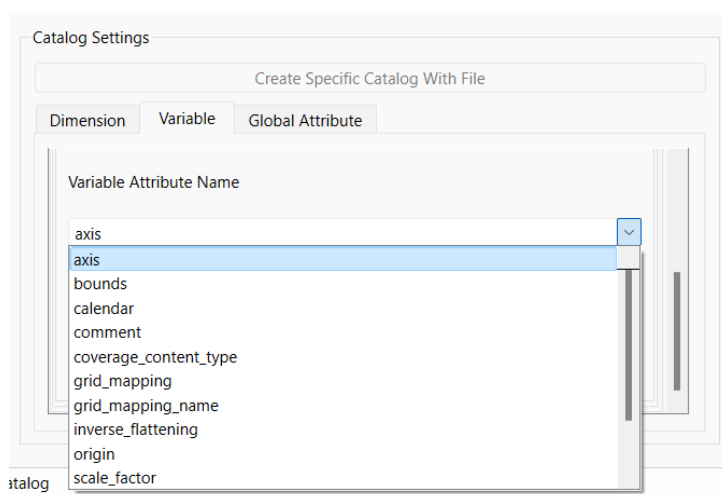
Catalog Settings

Create Specific Catalog With File

Dimension | Variable | Global Attribute

Variable Attribute Name

axis

axis
bounds
calendar
comment
coverage_content_type
grid_mapping
grid_mapping_name
inverse_flattening
origin
scale_factor

atalog